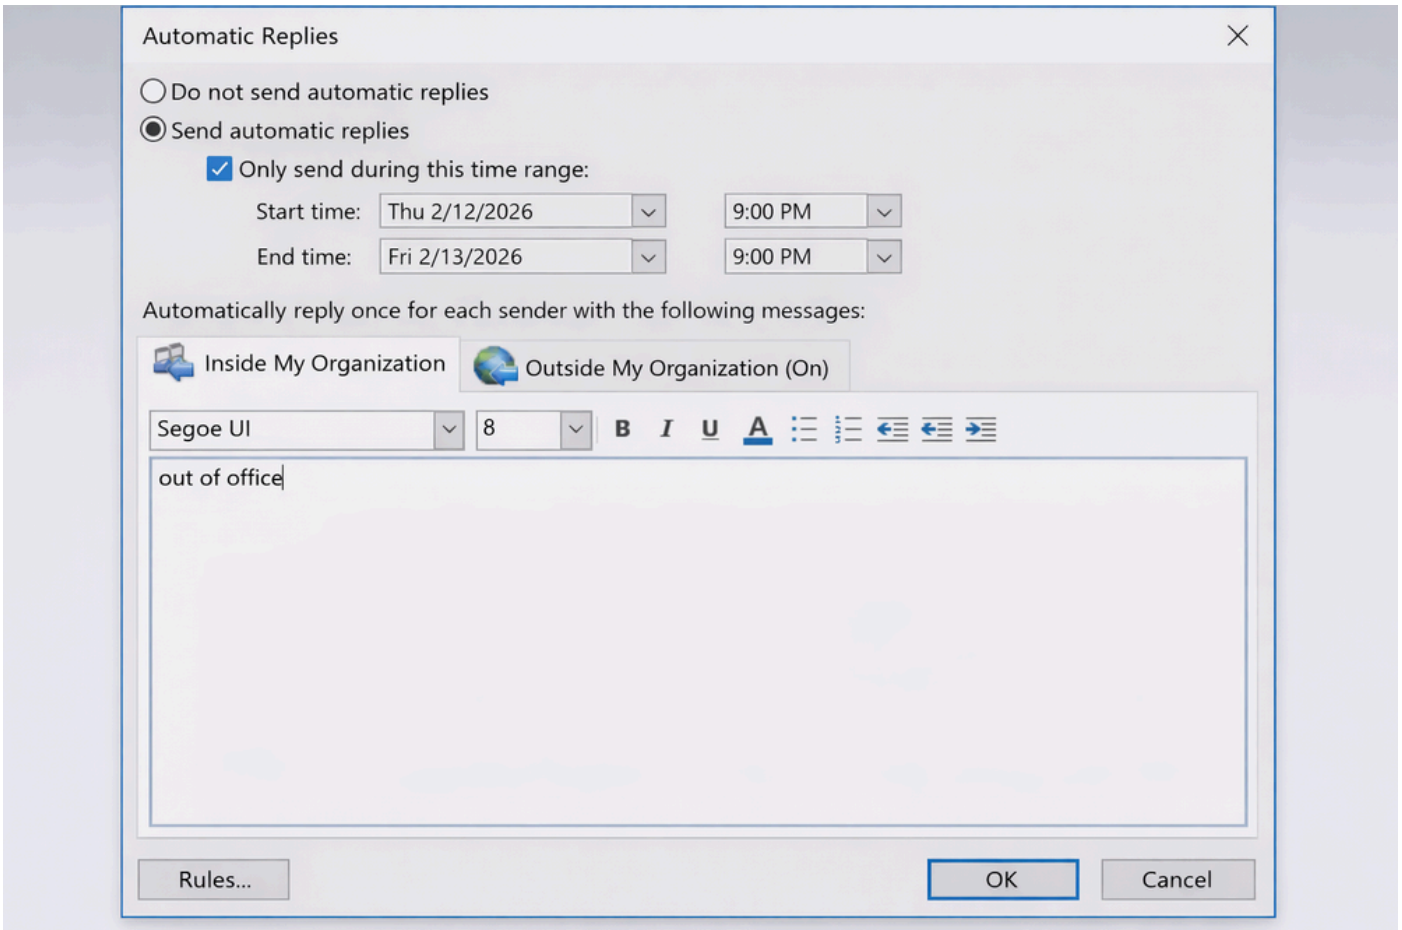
Automatic Replies

Do not send automatic replies

Send automatic replies

Only send during this time range:

Start time: Thu 2/12/2026 9:00 PM

End time: Fri 2/13/2026 9:00 PM

Automatically reply once for each sender with the following messages:

Inside My Organization

Outside My Organization (On)

Segoe UI

8

B I U A

out of office

Rules...

OK

Cancel